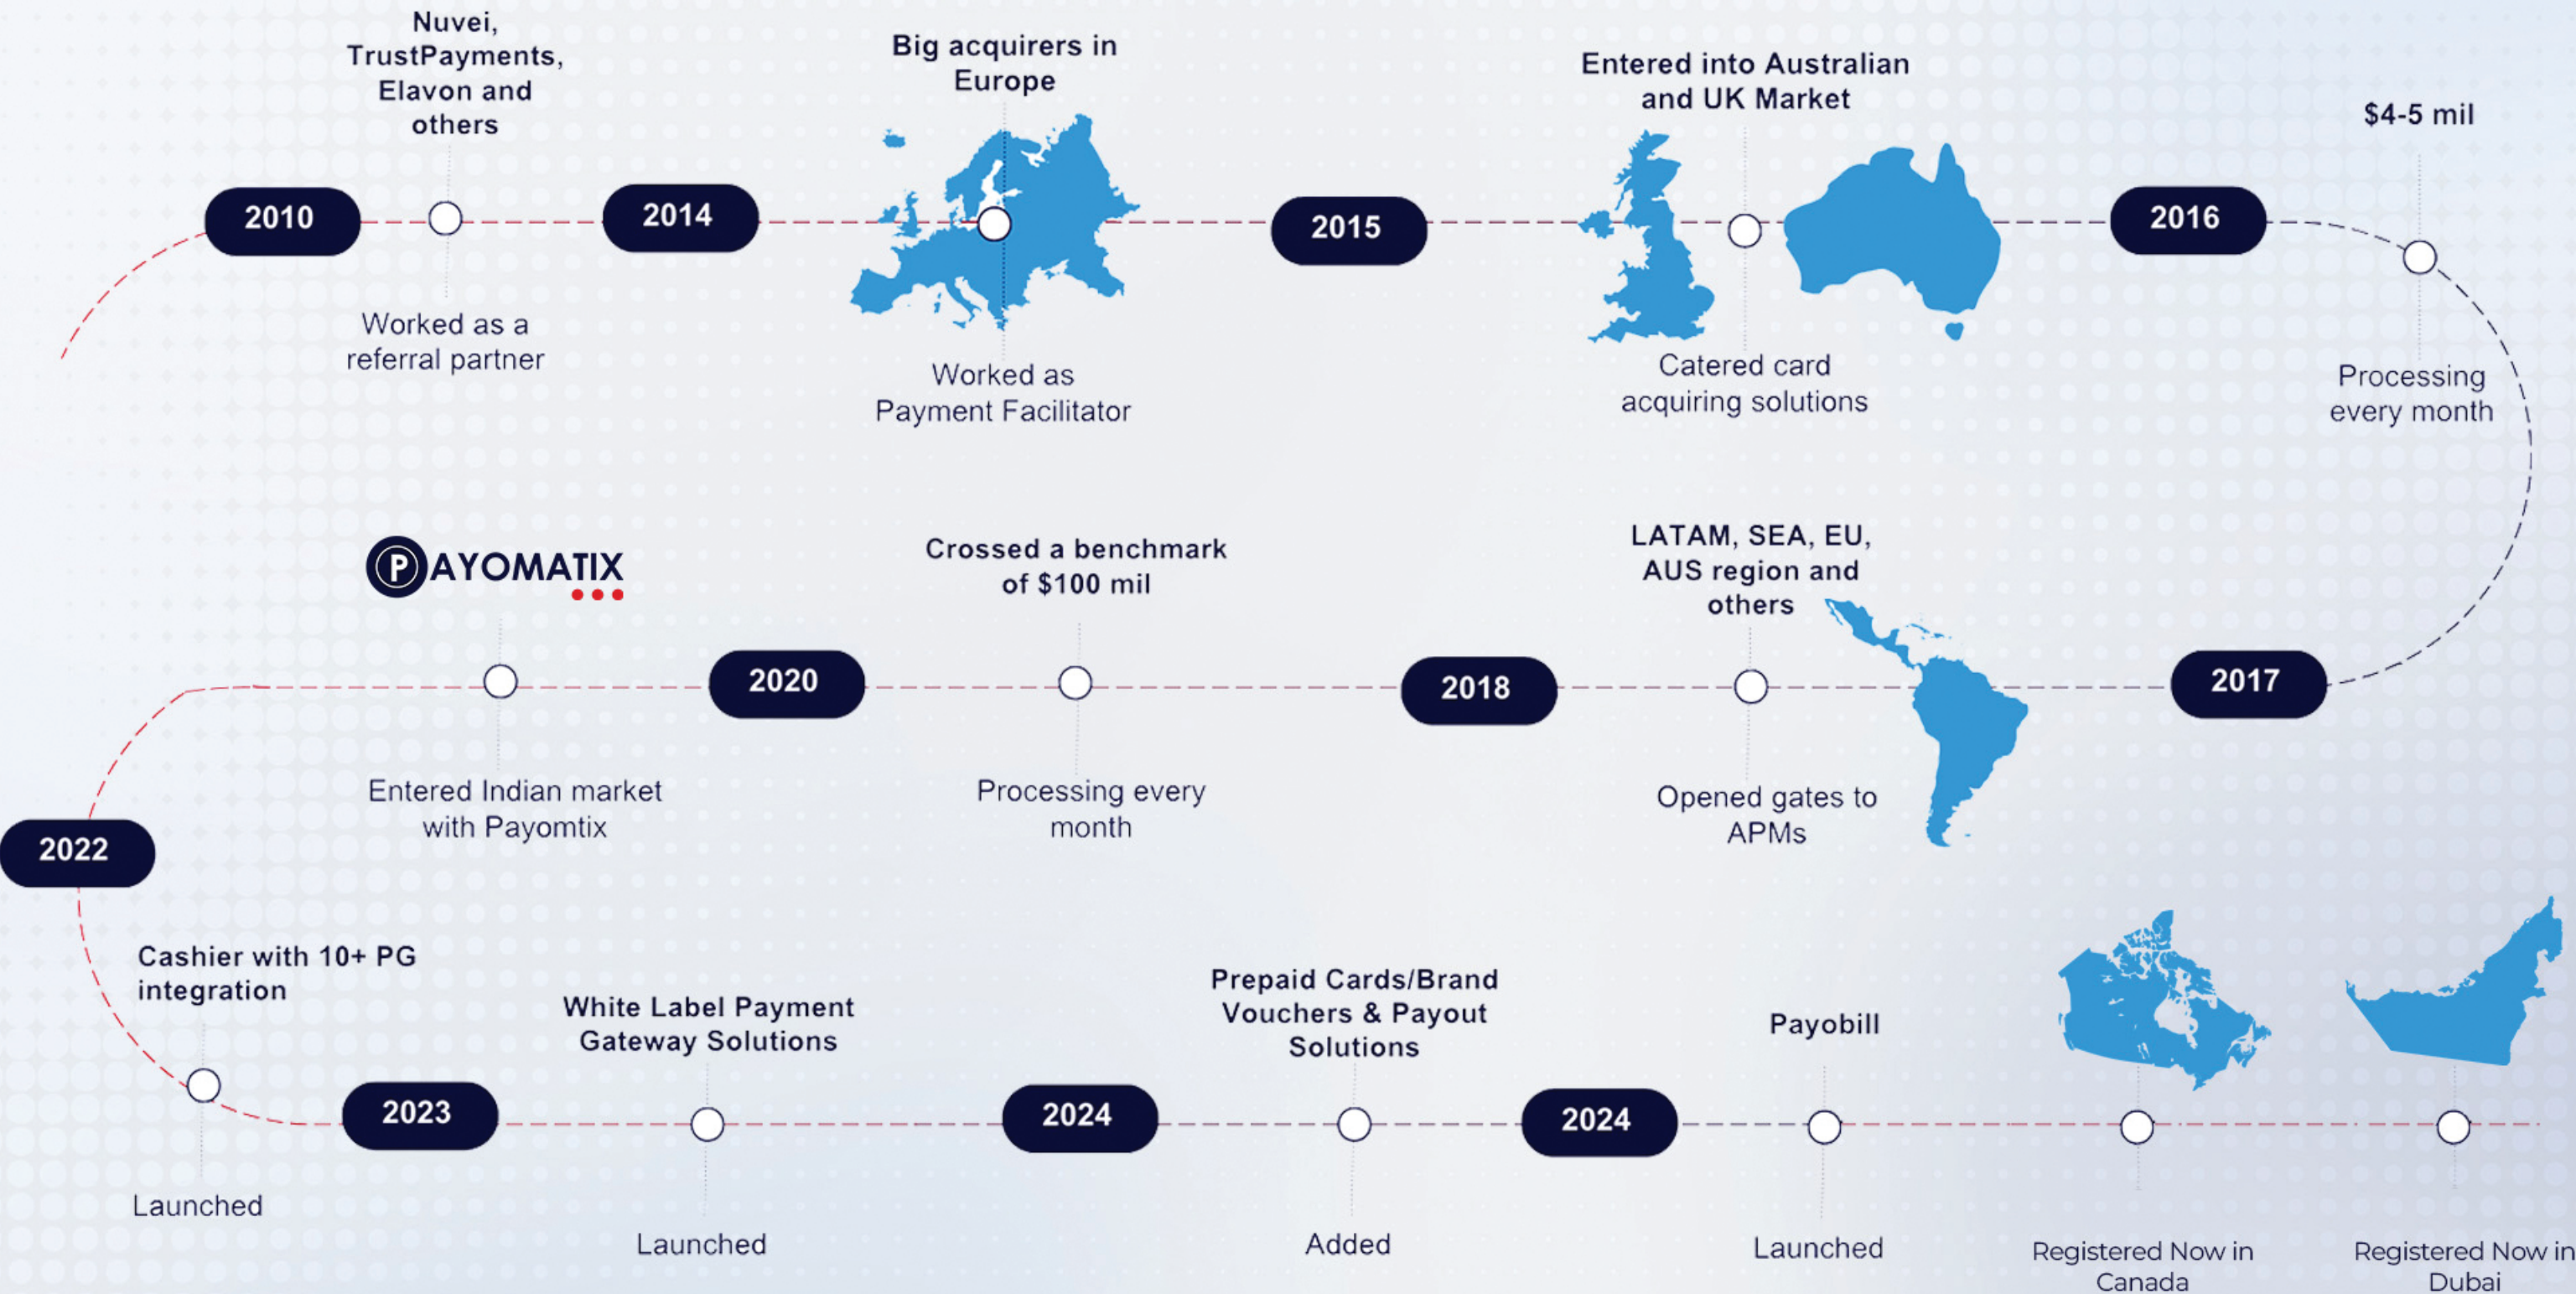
2010

Nuvei, TrustPayments, Elavon and others

Worked as a referral partner

2014

Big acquirers in Europe

Worked as Payment Facilitator

2015

Entered into Australian and UK Market

Catered card acquiring solutions

2016

$4-5 mil

Processing every month

2017

LATAM, SEA, EU, AUS region and others

Opened gates to APMs

2018

Crossed a benchmark of $100 mil

Processing every month

2020

PAYOMATIX

Entered Indian market with Payomtix

2022

Cashier with 10+ PG integration

Launched

2023

White Label Payment Gateway Solutions

Launched

2024

Prepaid Cards/Brand Vouchers & Payout Solutions

Added

2024

Payobill

Launched

Registered Now in Canada

Registered Now in Dubai